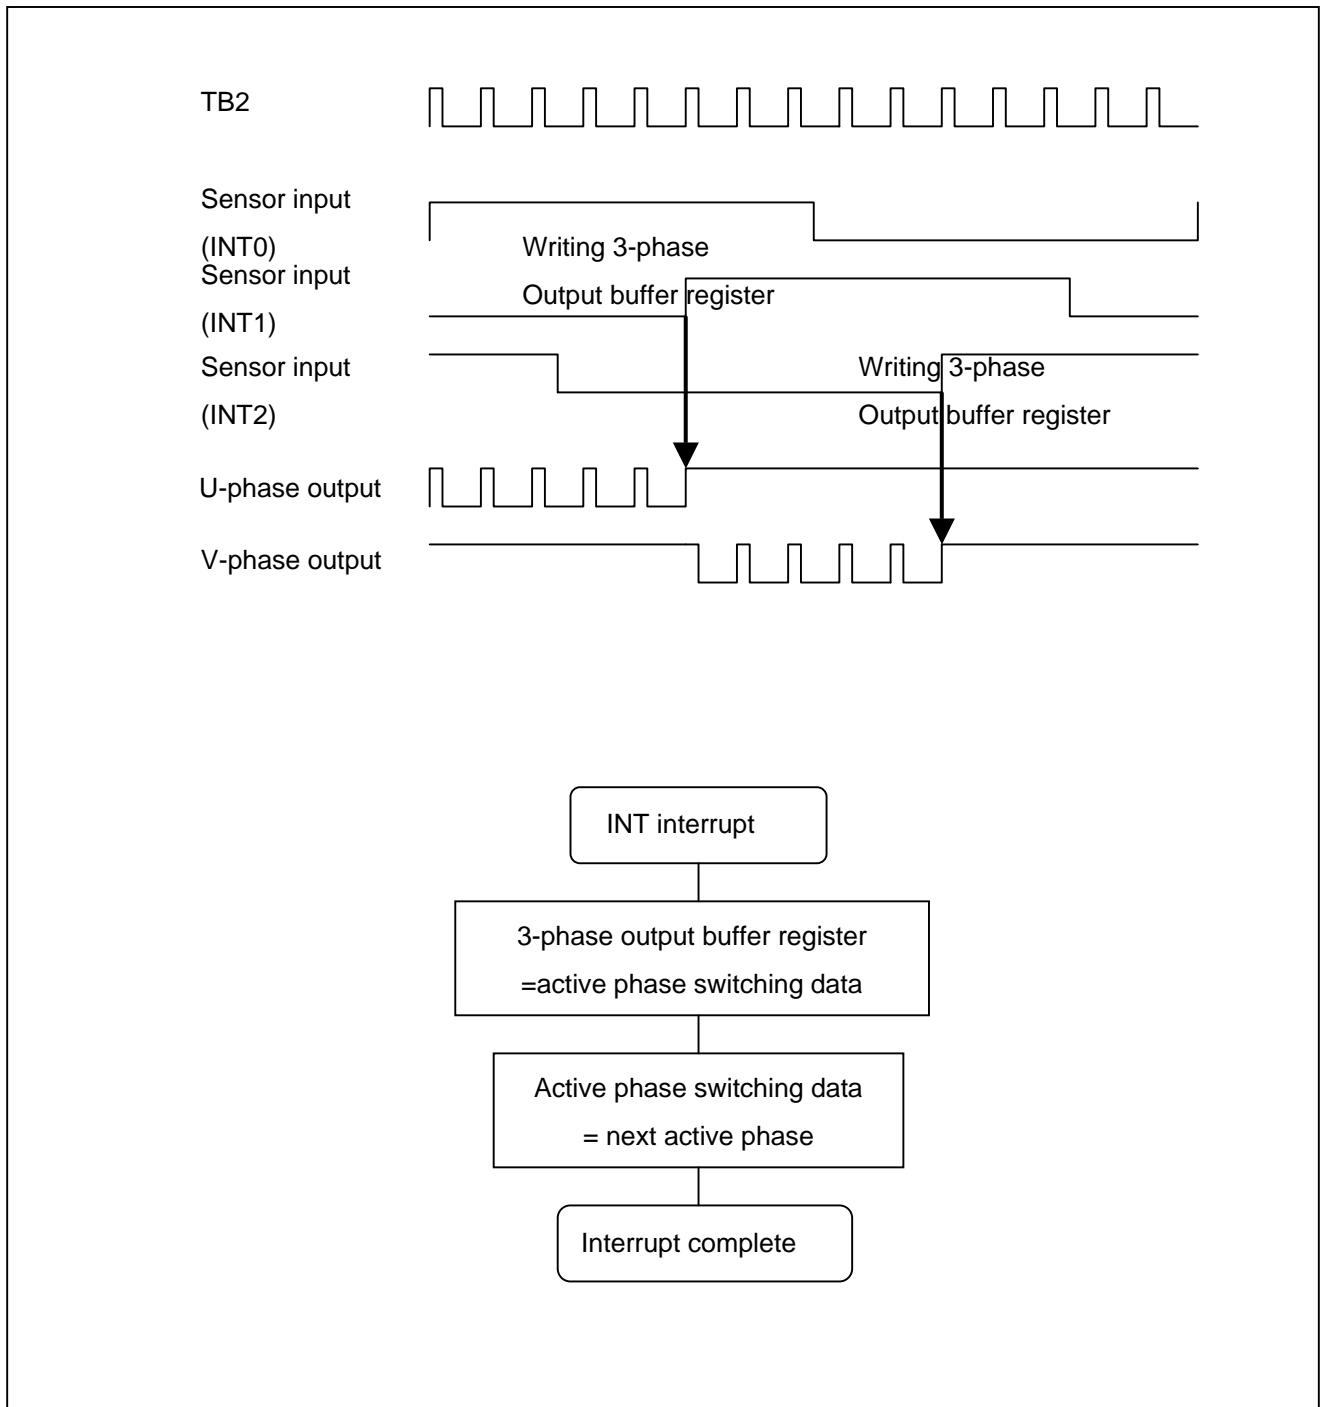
TB2

Sensor input (INT0)

Writing 3-phase Output buffer register

Sensor input (INT1)

Sensor input (INT2)

Writing 3-phase Output buffer register

U-phase output

V-phase output

INT interrupt

3-phase output buffer register =active phase switching data

Active phase switching data = next active phase

Interrupt complete